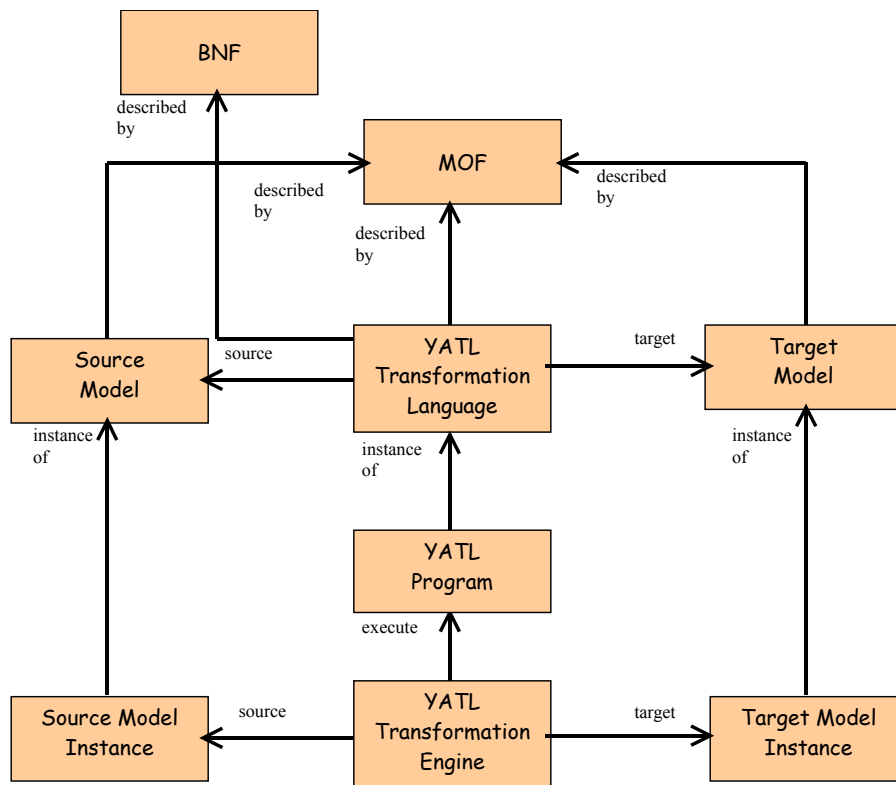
BNF

described by

MOF

described by

described by

described by

Source Model

source

YATL Transformation Language

target

Target Model

instance of

instance of

instance of

YATL Program

execute

Source Model Instance

source

YATL Transformation Engine

target

Target Model Instance